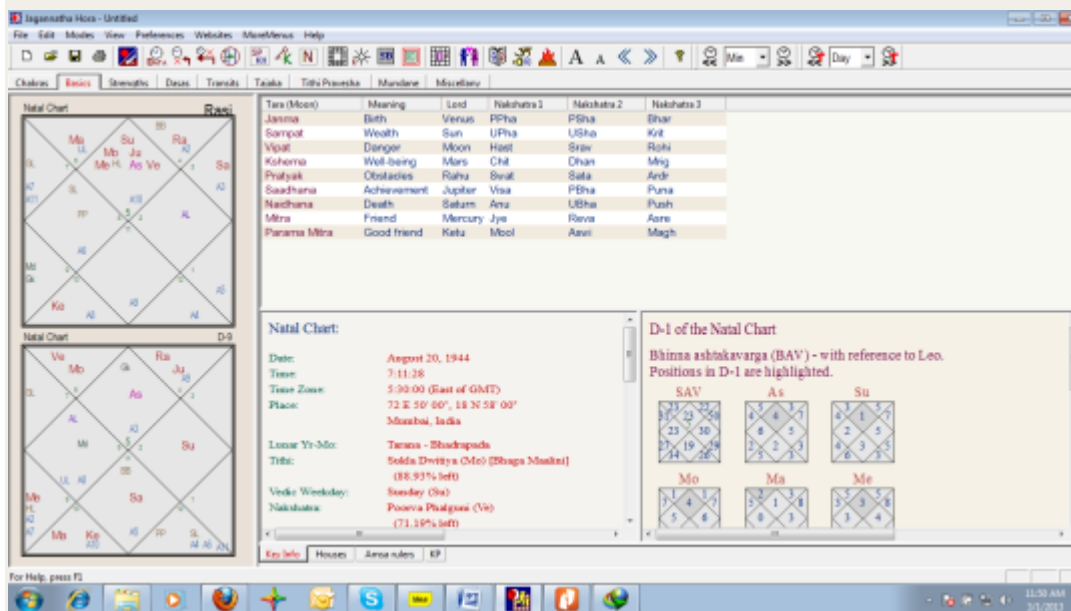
Jagannatha Hora - Untitled

File Edit Modes View Preferences Websites MoreMenus Help

Me Day

Chakras Basics Strengths Dasas Transits Tajaka Tithi Pravesha Mundane Miscellany

Natal Chart Rasi

Ma Su Ra Mo Ju Me As Ve Sa Ke

Natal Chart D-9

Ve Mo Ra Ju As Su Sa Me Ma Ke

| Tara (Moon) | Meaning | Lord | Nakshatra 1 | Nakshatra 2 | Nakshatra 3 |
|---|---|---|---|---|---|
| Janma | Birth | Venus | PPha | PSha | Bhar |
| Sampat | Wealth | Sun | UPha | USha | Krit |
| Vipat | Danger | Moon | Hast | Srav | Rohi |
| Kshema | Well-being | Mars | Chit | Dhan | Mrig |
| Pratyak | Obstacles | Rahu | Swat | Sata | Ardr |
| Saadhana | Achievement | Jupiter | Visa | PBha | Puna |
| Naidhana | Death | Saturn | Anu | UBha | Push |
| Mitra | Friend | Mercury | Jye | Reva | Asre |
| Parama Mitra | Good friend | Ketu | Mool | Aswi | Magh |

Natal Chart:

Date: August 20, 1944
Time: 7:11:28
Time Zone: 5:30:00 (East of GMT)
Place: 72 E 50' 00", 18 N 58' 00"
Mumbai, India

Lunar Yr-Mo: Tarana - Bhadrapada
Tithi: Sukla Dwitiya (Mo) [Bhaga Maalini] (88.93% left)
Vedic Weekday: Sunday (Su)
Nakshatra: Poorva Phalguni (Ve) (71.19% left)

Key Info Houses Amsa rulers KP

D-1 of the Natal Chart

Bhinna ashtakavarga (BAV) - with reference to Leo.
Positions in D-1 are highlighted.

SAV As Su
Mo Ma Me

For Help, press F1

11:50 AM
1/1/2013